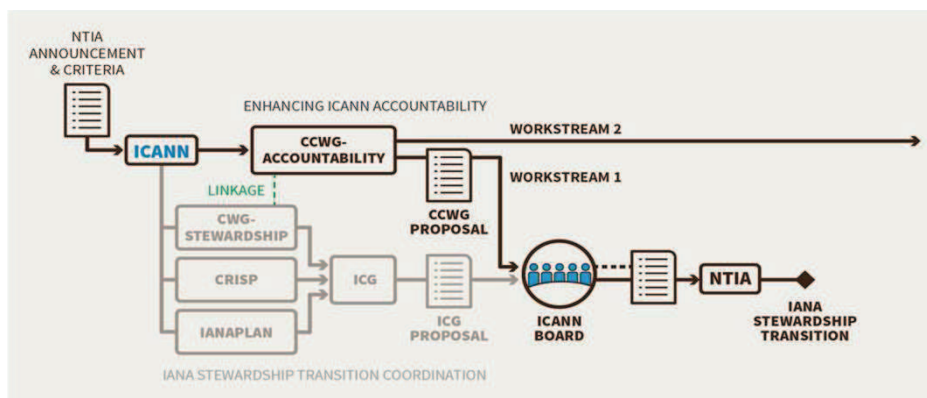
NTIA ANNOUNCEMENT & CRITERIA

ENHANCING ICANN ACCOUNTABILITY

ICANN

CCWG-ACCOUNTABILITY

WORKSTREAM 2

WORKSTREAM 1

LINKAGE

CCWG PROPOSAL

CWG-STEWARDSHIP

CRISP

IANAPLAN

ICG

ICG PROPOSAL

ICANN BOARD

NTIA

IANA STEWARDSHIP TRANSITION

IANA STEWARDSHIP TRANSITION COORDINATION